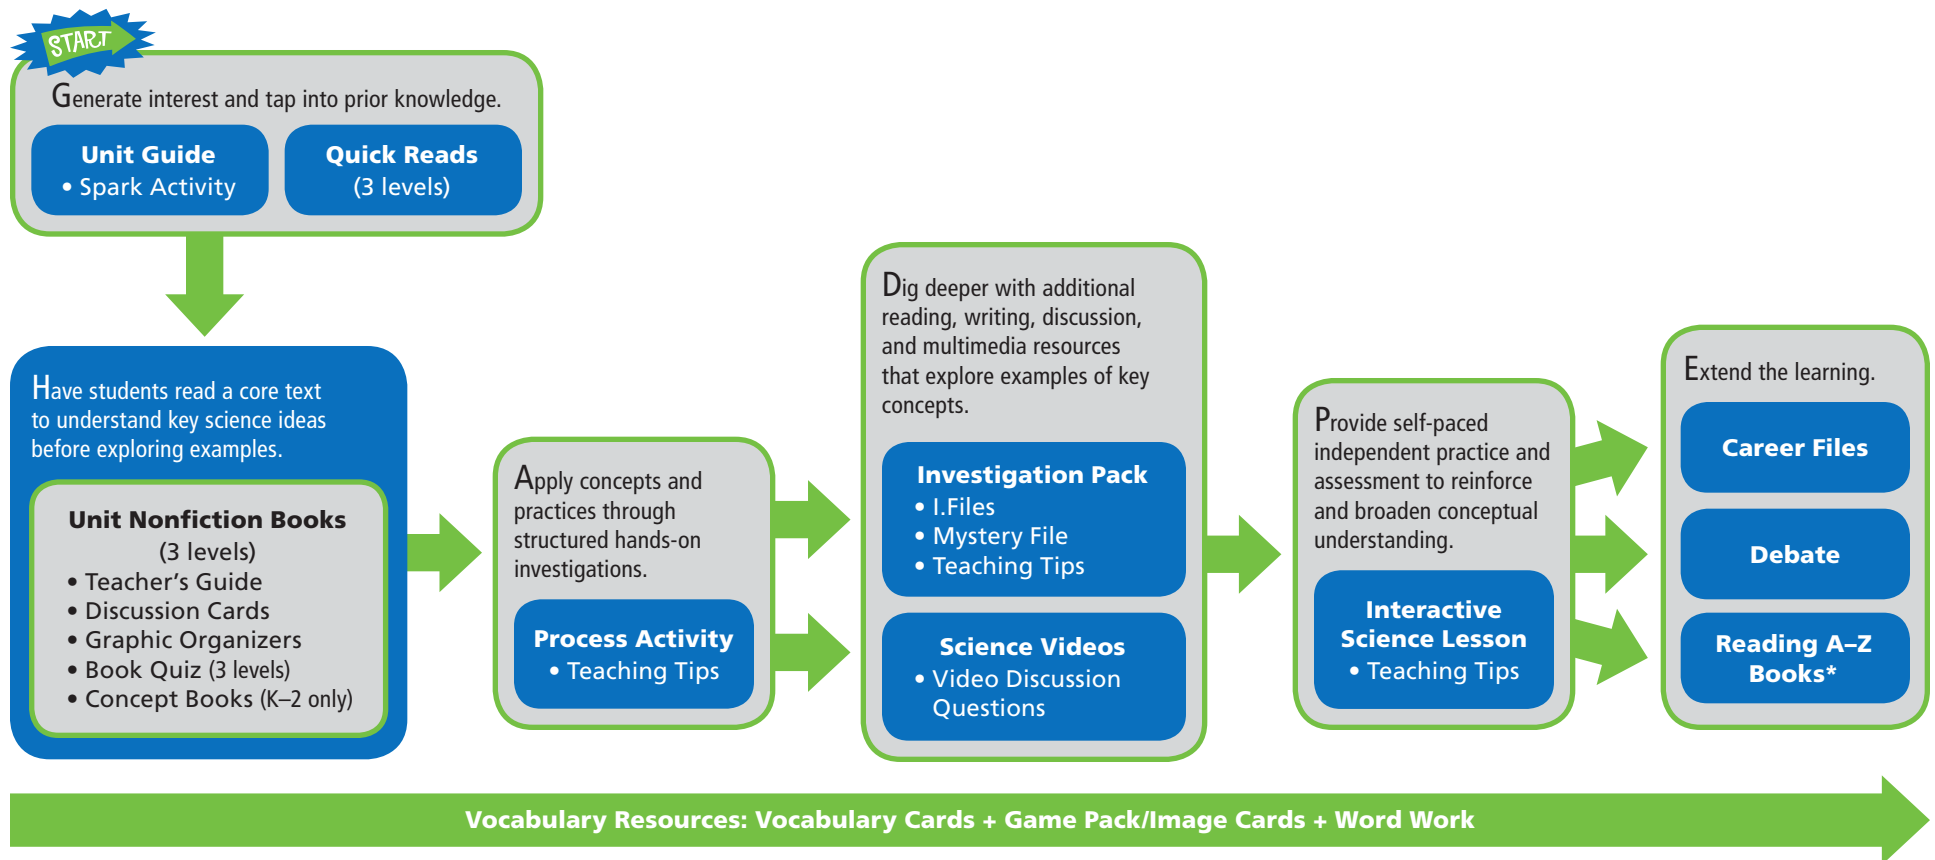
START

Generate interest and tap into prior knowledge.

Unit Guide
• Spark Activity

Quick Reads
(3 levels)

Have students read a core text to understand key science ideas before exploring examples.

Unit Nonfiction Books
(3 levels)
• Teacher's Guide
• Discussion Cards
• Graphic Organizers
• Book Quiz (3 levels)
• Concept Books (K–2 only)

Apply concepts and practices through structured hands-on investigations.

Process Activity
• Teaching Tips

Dig deeper with additional reading, writing, discussion, and multimedia resources that explore examples of key concepts.

Investigation Pack
• I.Files
• Mystery File
• Teaching Tips

Science Videos
• Video Discussion Questions

Provide self-paced independent practice and assessment to reinforce and broaden conceptual understanding.

Interactive Science Lesson
• Teaching Tips

Extend the learning.

Career Files

Debate

Reading A–Z Books*

Vocabulary Resources: Vocabulary Cards + Game Pack/Image Cards + Word Work